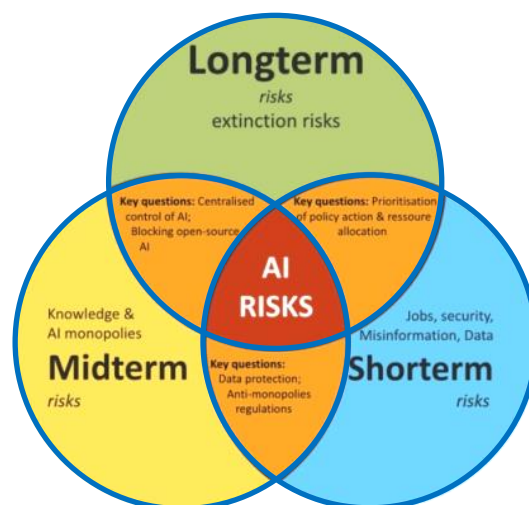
Longterm
risks
extinction risks

Key questions: Centralised control of AI; Blocking open-source AI

Key questions: Prioritisation of policy action & ressoure allocation

AI RISKS

Knowledge & AI monopolies
Midterm
risks

Jobs, security, Misinformation, Data
Shorterm
risks

Key questions: Data protection; Anti-monopolies regulations